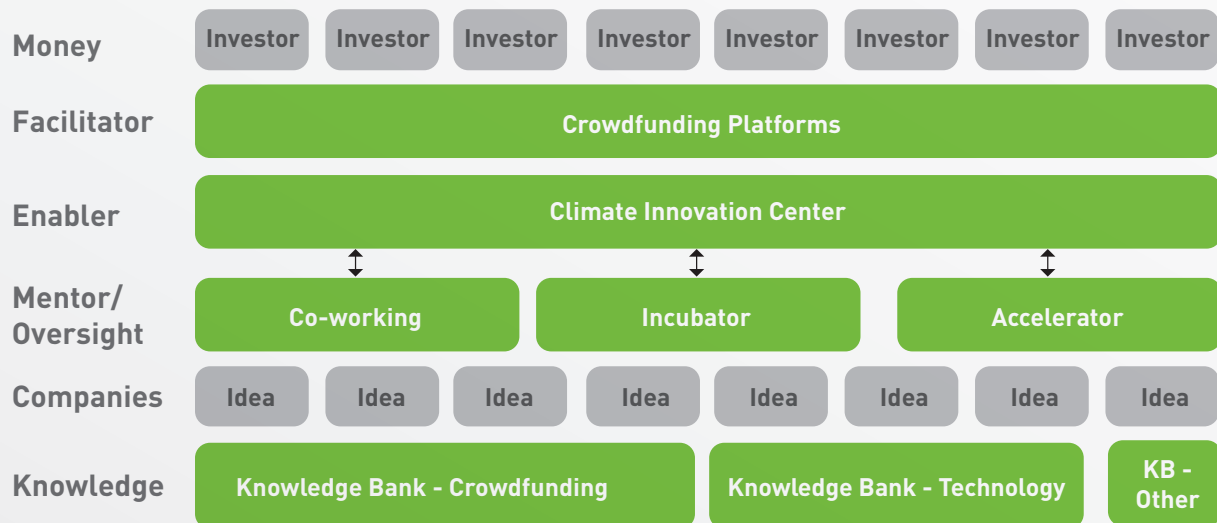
Money

Investor Investor Investor Investor Investor Investor Investor Investor

Facilitator

Crowdfunding Platforms

Enabler

Climate Innovation Center

Mentor/ Oversight

Co-working

Incubator

Accelerator

Companies

Idea Idea Idea Idea Idea Idea Idea Idea

Knowledge

Knowledge Bank - Crowdfunding

Knowledge Bank - Technology

KB - Other